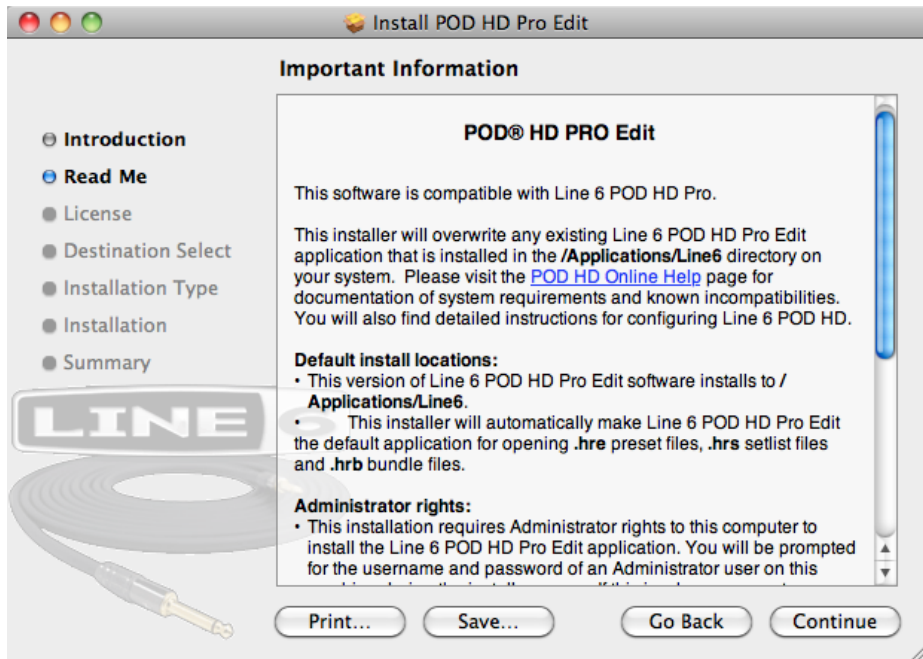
Install POD HD Pro Edit

Important Information

Introduction
Read Me
License
Destination Select
Installation Type
Installation
Summary

LINE 6

POD® HD PRO Edit

This software is compatible with Line 6 POD HD Pro.

This installer will overwrite any existing Line 6 POD HD Pro Edit application that is installed in the /Applications/Line6 directory on your system. Please visit the POD HD Online Help page for documentation of system requirements and known incompatibilities. You will also find detailed instructions for configuring Line 6 POD HD.

Default install locations:
• This version of Line 6 POD HD Pro Edit software installs to /Applications/Line6.
• This installer will automatically make Line 6 POD HD Pro Edit the default application for opening .hre preset files, .hrs setlist files and .hrb bundle files.

Administrator rights:
• This installation requires Administrator rights to this computer to install the Line 6 POD HD Pro Edit application. You will be prompted for the username and password of an Administrator user on this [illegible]

Print... Save... Go Back Continue